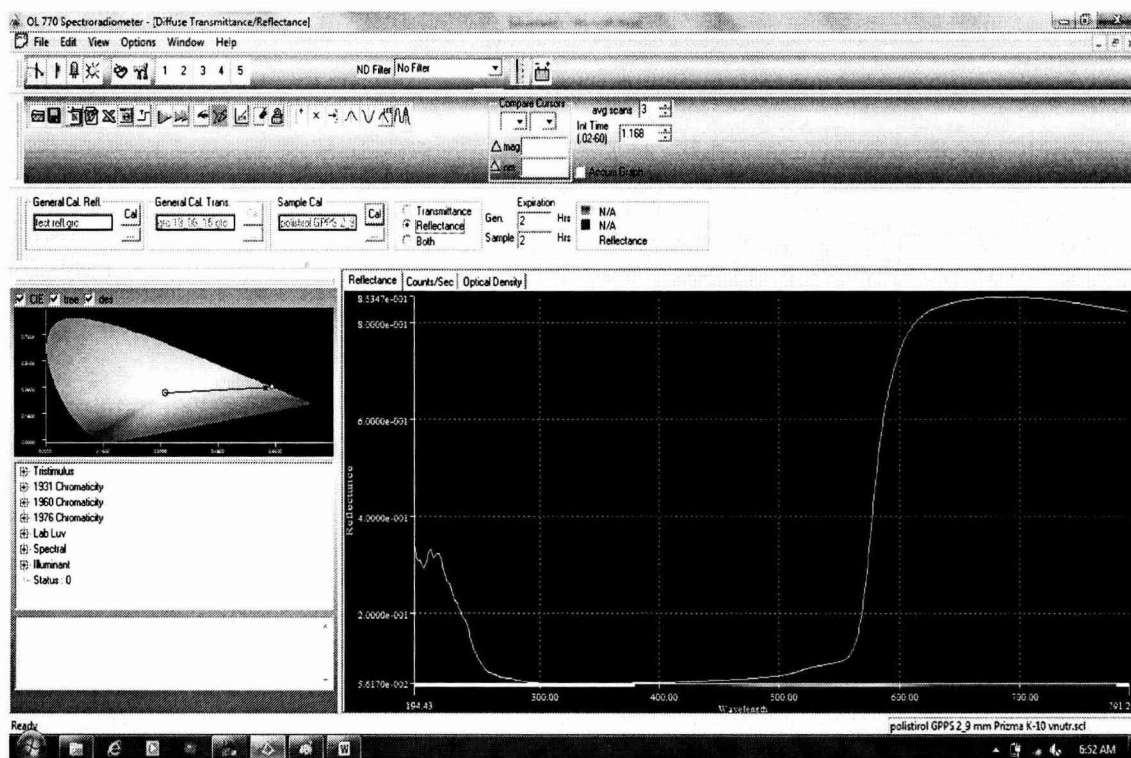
OL 770 Spectroradiometer - [Diffuse Transmittance/Reflectance]
File Edit View Options Window Help
1 2 3 4 5
ND Filter No Filter
Compare Cursors
avg scans 3
Int Time (.02-60) 1.168
Δ mag
Δ nm
Accum Graph
General Cal. Refl.
test refl.grc
Cal
General Cal. Trans.
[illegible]
Sample Cal
polistirol GPPS 2_9
Cal
Transmittance
Reflectance
Both
Expiration
Gen. 2 Hrs
Sample 2 Hrs
N/A
N/A
Reflectance
CIE tree dns
Reflectance Counts/Sec Optical Density
8.5347e-001
8.0000e-001
6.0000e-001
4.0000e-001
2.0000e-001
5.6170e-002
Reflectance
194.43
300.00
400.00
500.00
600.00
700.00
791.2
Wavelength
Tristimulus
1931 Chromaticity
1960 Chromaticity
1976 Chromaticity
Lab Luv
Spectral
Illuminant
Status : 0
Ready
polistirol GPPS 2_9 mm Prizma K-10 vnutr.scl
6:52 AM